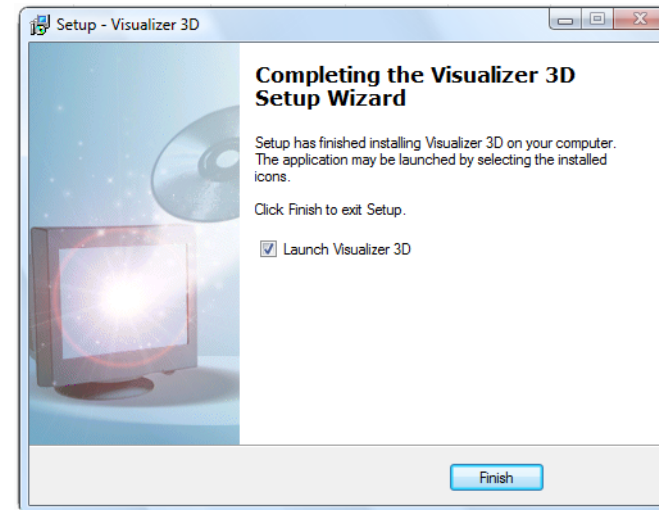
Setup - Visualizer 3D

Completing the Visualizer 3D Setup Wizard

Setup has finished installing Visualizer 3D on your computer. The application may be launched by selecting the installed icons.

Click Finish to exit Setup.

Launch Visualizer 3D

Finish